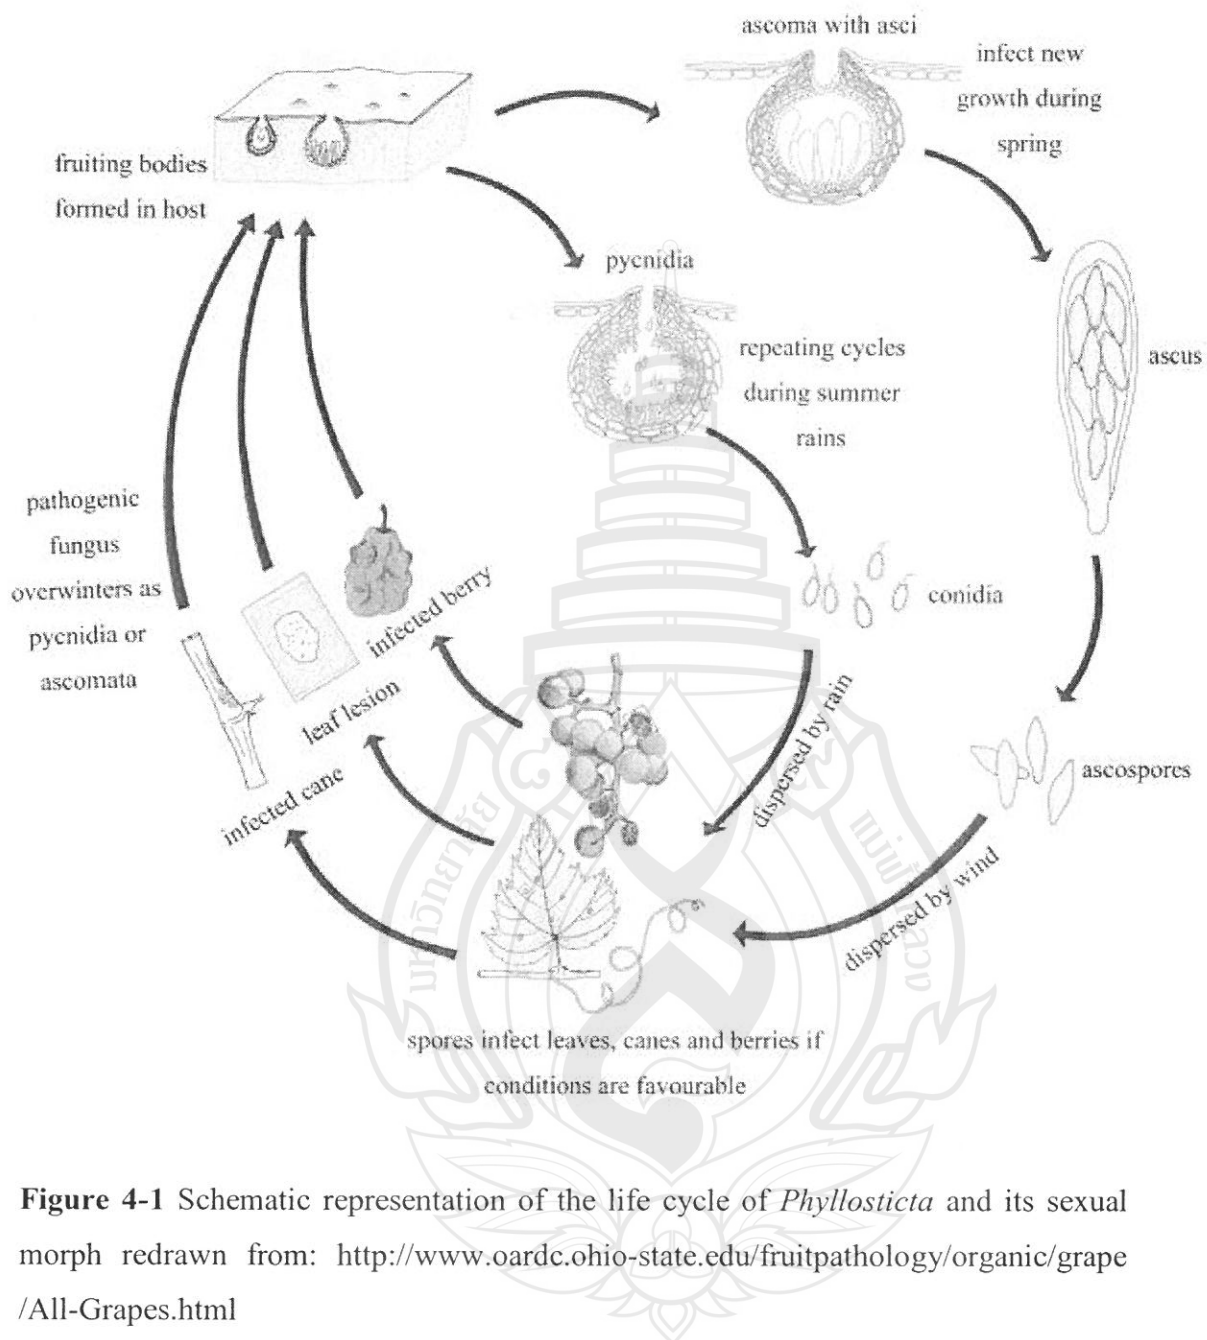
ascoma with asci

infect new growth during spring

fruiting bodies formed in host

pycnidia

repeating cycles during summer rains

ascus

pathogenic fungus overwinters as pycnidia or ascomata

infected berry

conidia

leaf lesion

dispersed by rain

ascospores

infected cane

dispersed by wind

spores infect leaves, canes and berries if conditions are favourable

**Figure 4-1** Schematic representation of the life cycle of *Phyllosticta* and its sexual morph redrawn from: http://www.oardc.ohio-state.edu/fruitpathology/organic/grape/All-Grapes.html